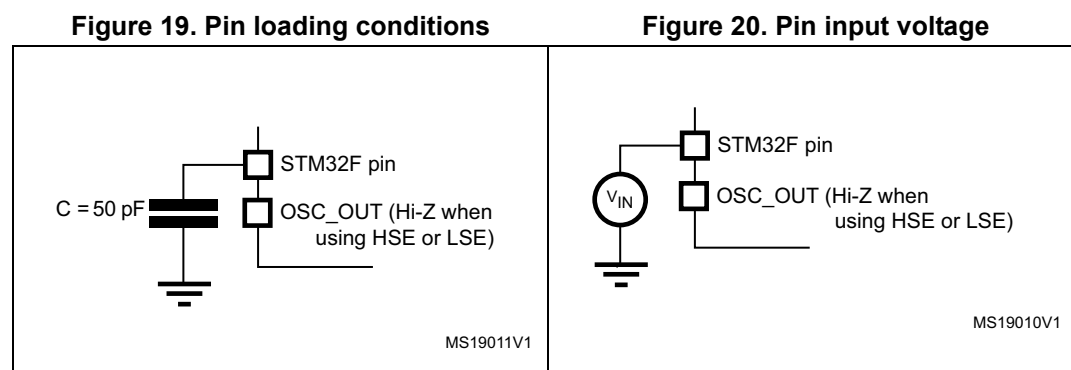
Figure 19. Pin loading conditions

C = 50 pF

STM32F pin

OSC_OUT (Hi-Z when using HSE or LSE)

MS19011V1

Figure 20. Pin input voltage

$V_{IN}$

STM32F pin

OSC_OUT (Hi-Z when using HSE or LSE)

MS19010V1